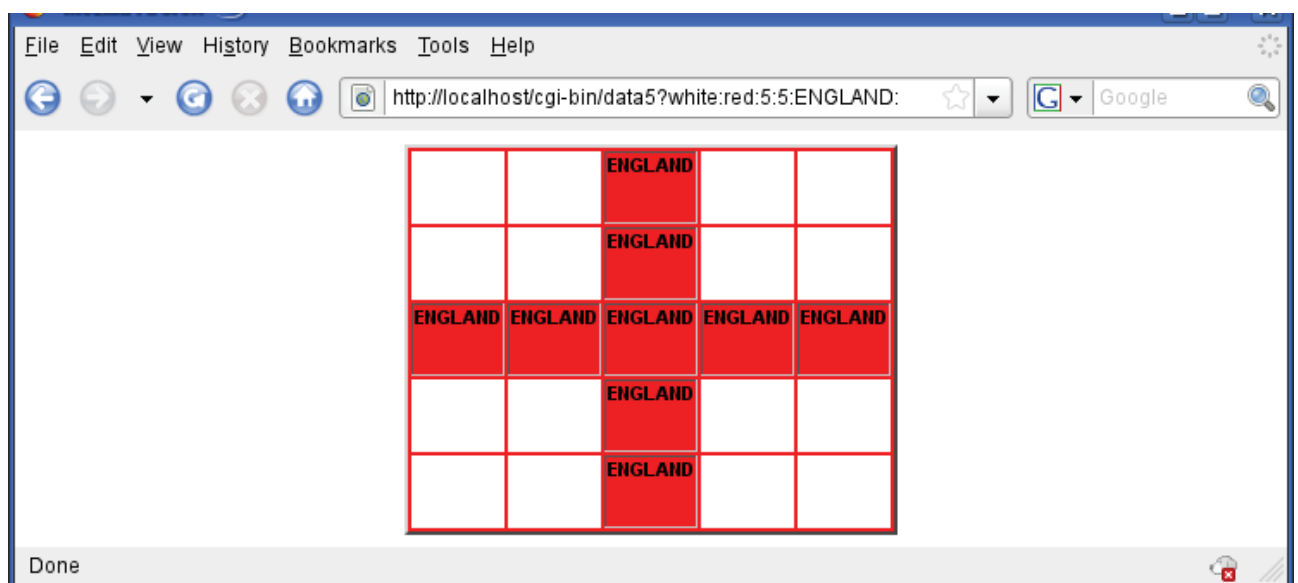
File Edit View History Bookmarks Tools Help

http://localhost/cgi-bin/data5?white:red:5:5:ENGLAND:

Google

|  |  | ENGLAND |  |  |
|---|---|---|---|---|
|  |  | ENGLAND |  |  |
| ENGLAND | ENGLAND | ENGLAND | ENGLAND | ENGLAND |
|  |  | ENGLAND |  |  |
|  |  | ENGLAND |  |  |

Done